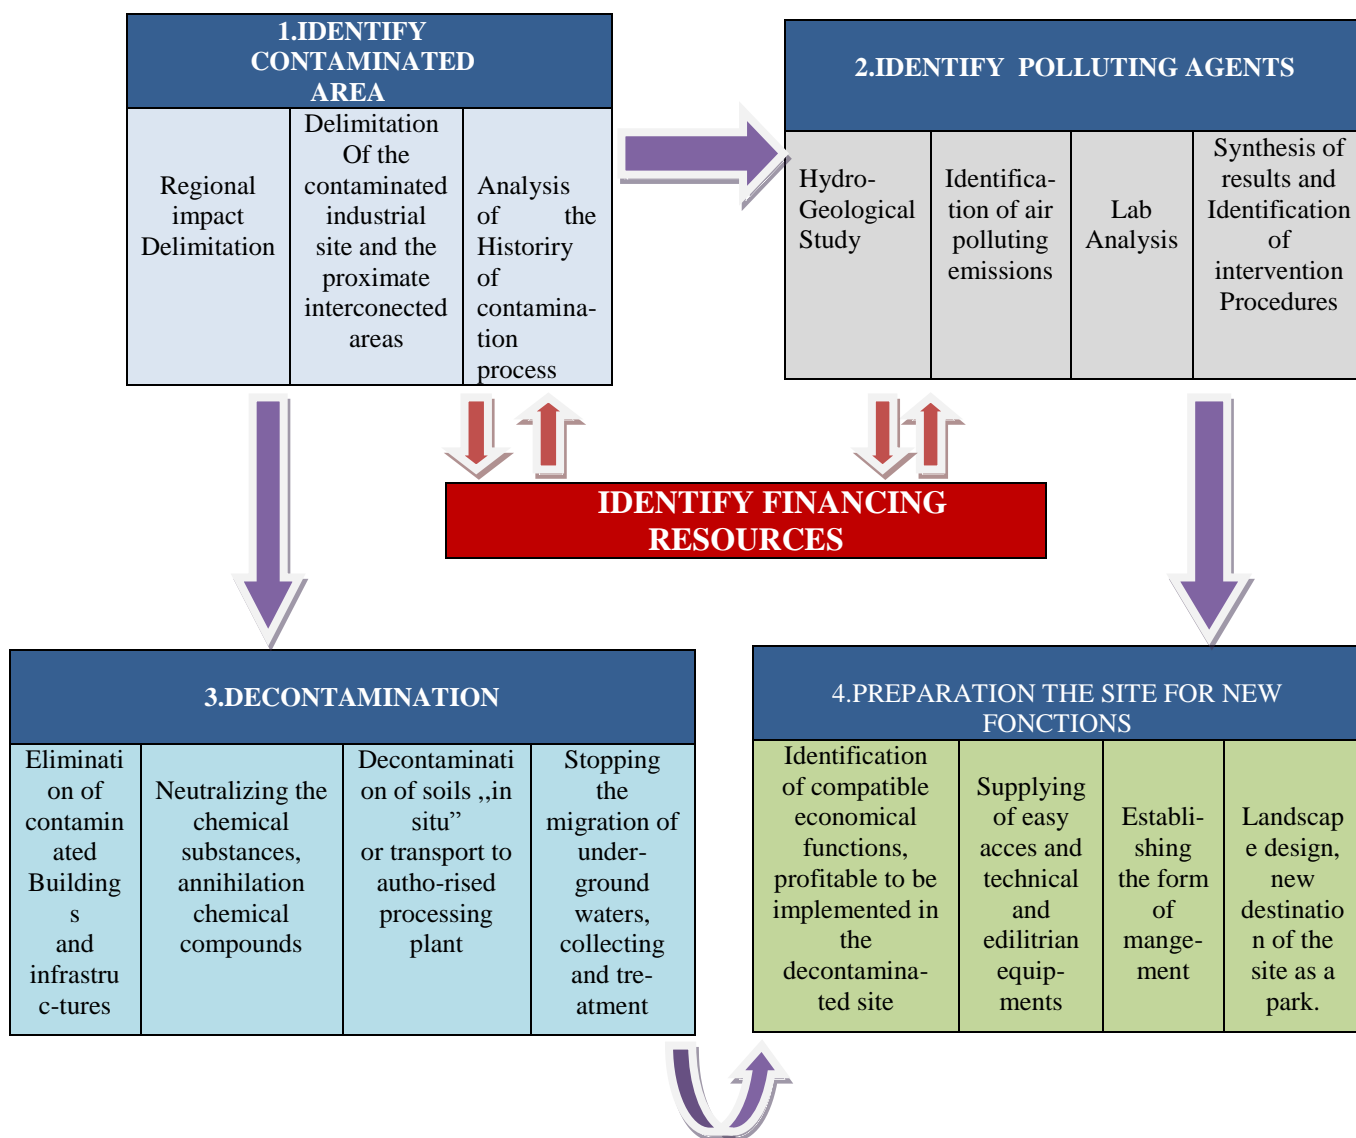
1.IDENTIFY CONTAMINATED AREA

| Regional impact Delimitation | Delimitation Of the contaminated industrial site and the proximate interconected areas | Analysis of the Historiry of contamination process |
|---|---|---|

2.IDENTIFY POLLUTING AGENTS

| Hydro-Geological Study | Identification of air polluting emissions | Lab Analysis | Synthesis of results and Identification of intervention Procedures |
|---|---|---|---|

IDENTIFY FINANCING RESOURCES

3.DECONTAMINATION

| Elimination of contaminated Buildings and infrastructures | Neutralizing the chemical substances, annihilation chemical compounds | Decontamination of soils ,,in situ" or transport to autho-rised processing plant | Stopping the migration of under-ground waters, collecting and tre-atment |
|---|---|---|---|

4.PREPARATION THE SITE FOR NEW FONCTIONS

| Identification of compatible economical functions, profitable to be implemented in the decontaminated site | Supplying of easy acces and technical and edilitrian equipments | Establishing the form of mangement | Landscape design, new destination of the site as a park. |
|---|---|---|---|